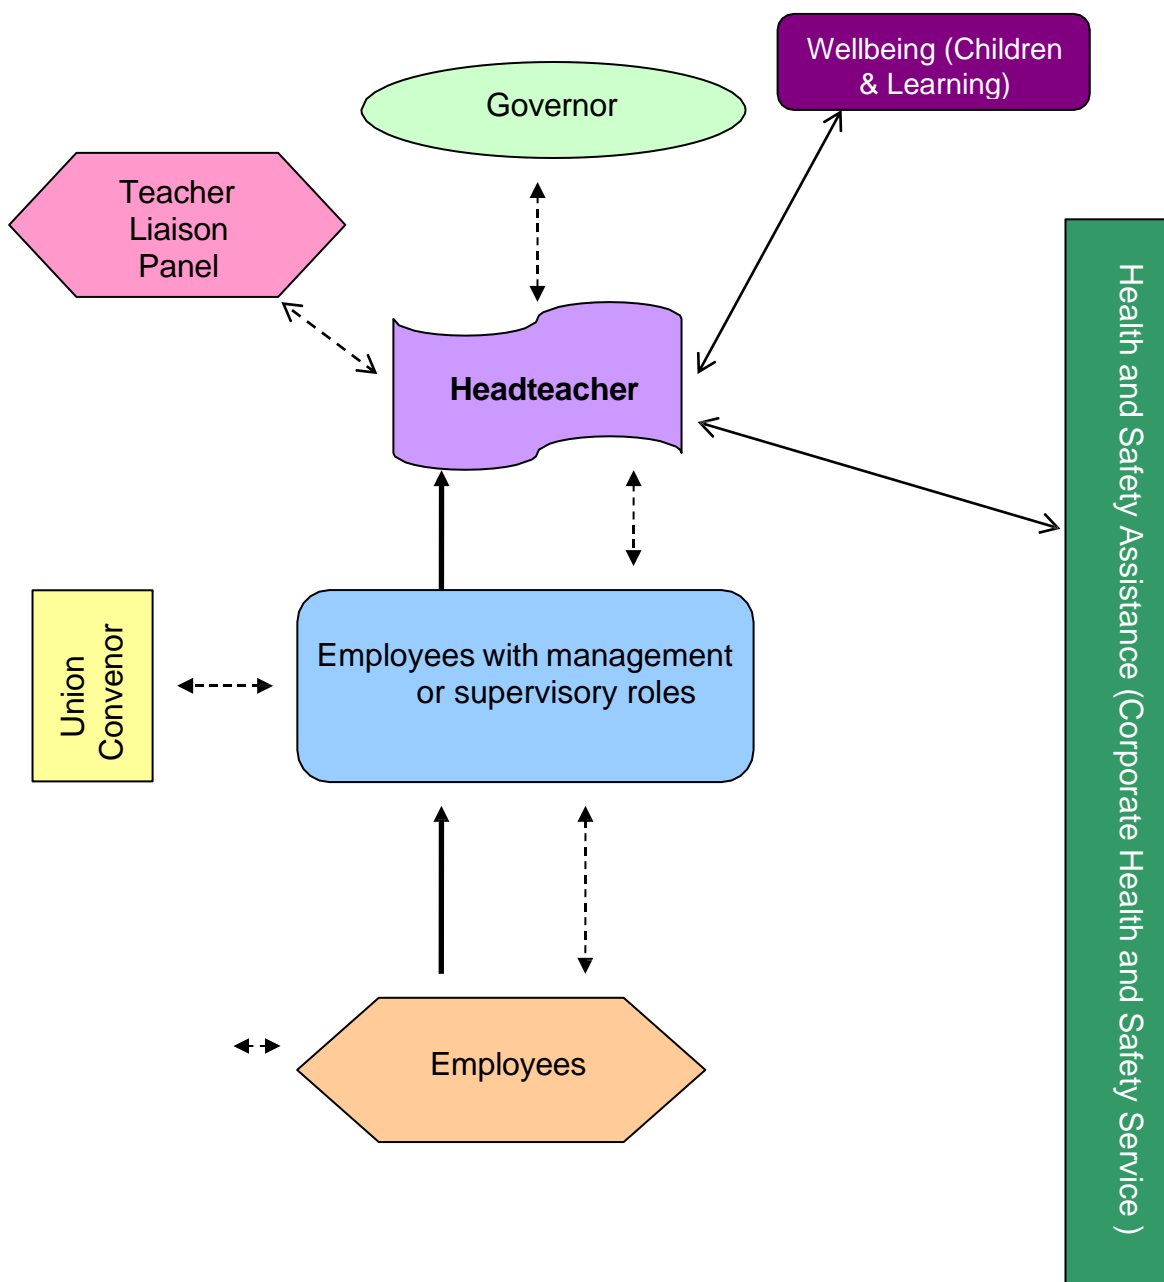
Wellbeing (Children & Learning)

Governor

Teacher Liaison Panel

Headteacher

Health and Safety Assistance (Corporate Health and Safety Service )

Union Convenor

Employees with management or supervisory roles

Employees